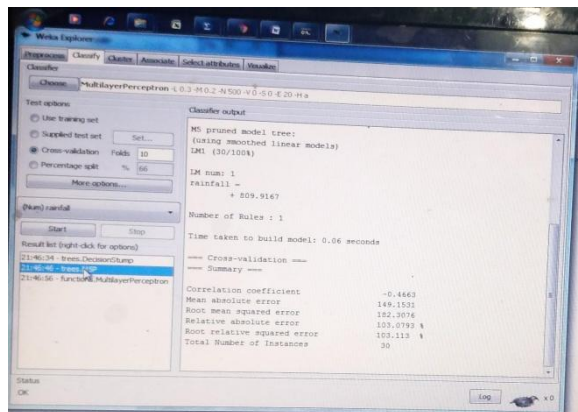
Weka Explorer

Preprocess | Classify | Cluster | Associate | Select attributes | Visualize

Classifier

Choose MultilayerPerceptron -L 0.3 -M 0.2 -N 500 -V 0 -S 0 -E 20 -H a

Test options

Use training set

Supplied test set Set...

Cross-validation Folds 10

Percentage split % 66

More options...

(Num) rainfall

Start Stop

Result list (right-click for options)

21:46:34 - trees.DecisionStump
21:46:46 - trees.M5P
21:46:56 - functions.MultilayerPerceptron

Classifier output

M5 pruned model tree:
(using smoothed linear models)
LM1 (30/100%)

LM num: 1
rainfall =
 + 809.9167

Number of Rules : 1

Time taken to build model: 0.06 seconds

=== Cross-validation ===
=== Summary ===

| | |
|---|---|
| Correlation coefficient | -0.4663 |
| Mean absolute error | 149.1531 |
| Root mean squared error | 182.3076 |
| Relative absolute error | 103.0793 % |
| Root relative squared error | 103.113 % |
| Total Number of Instances | 30 |

Status
OK

Log

x 0